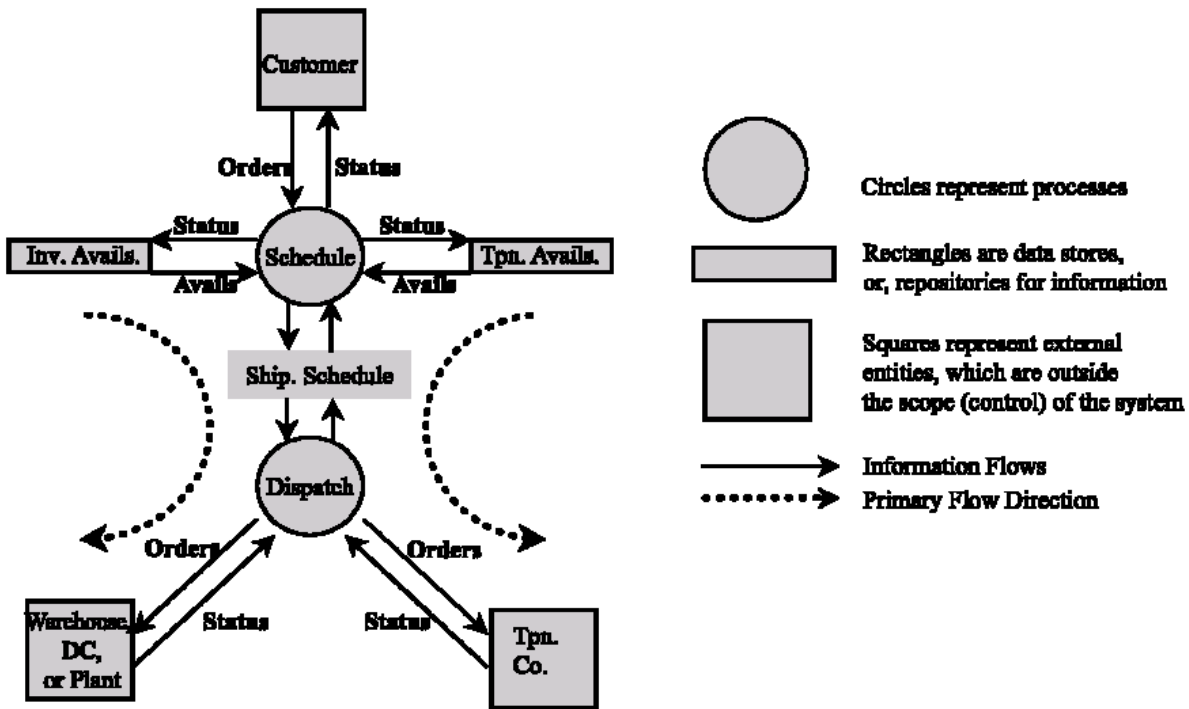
Customer

Orders

Status

Status

Status

Inv. Avails.

Schedule

Tpn. Avails.

Avails

Avails

Ship. Schedule

Dispatch

Orders

Orders

Status

Status

Warehouse, DC, or Plant

Tpn. Co.

Circles represent processes

Rectangles are data stores, or, repositories for information

Squares represent external entities, which are outside the scope (control) of the system

Information Flows

Primary Flow Direction